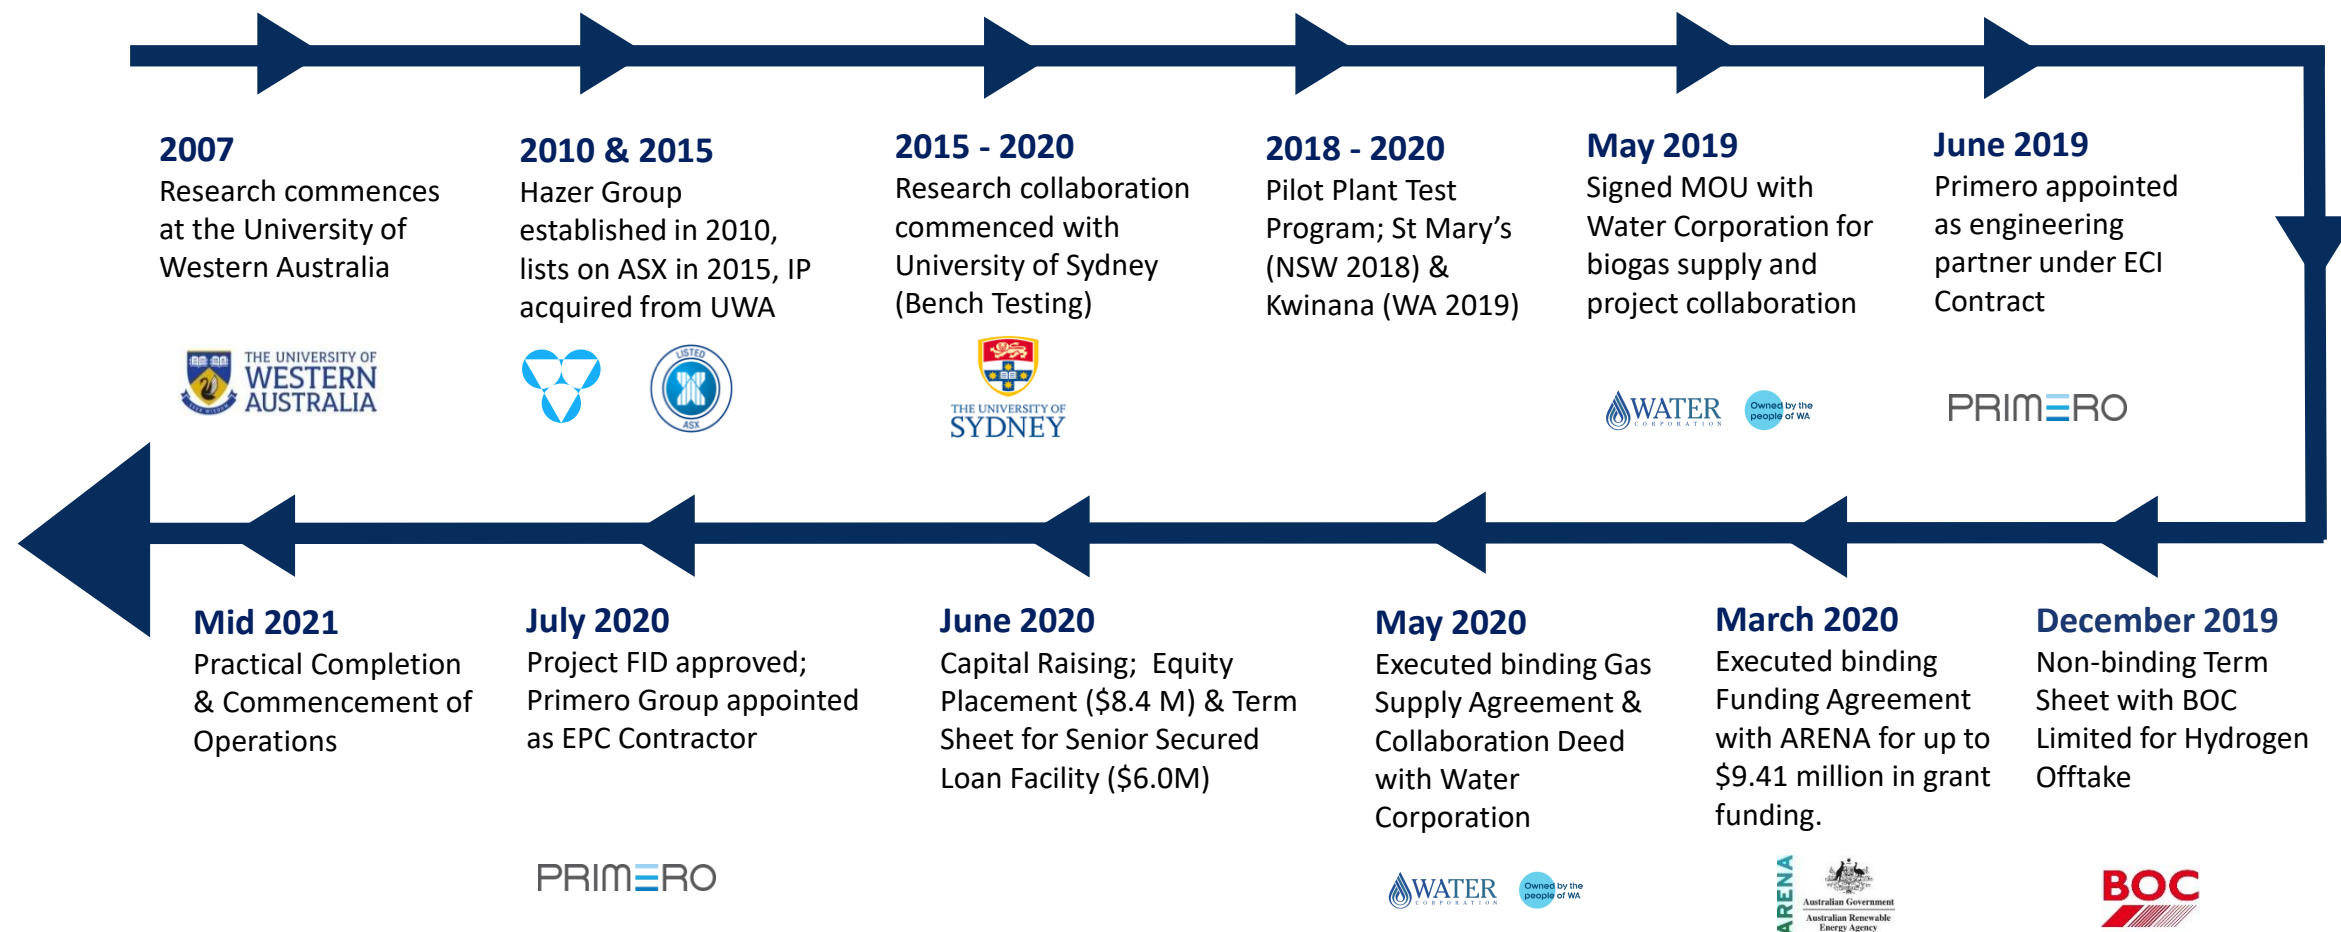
**2007**
Research commences at the University of Western Australia

THE UNIVERSITY OF WESTERN AUSTRALIA

**2010 & 2015**
Hazer Group established in 2010, lists on ASX in 2015, IP acquired from UWA

LISTED ASX

**2015 - 2020**
Research collaboration commenced with University of Sydney (Bench Testing)

THE UNIVERSITY OF SYDNEY

**2018 - 2020**
Pilot Plant Test Program; St Mary's (NSW 2018) & Kwinana (WA 2019)

**May 2019**
Signed MOU with Water Corporation for biogas supply and project collaboration

WATER CORPORATION Owned by the people of WA

**June 2019**
Primero appointed as engineering partner under ECI Contract

PRIMERO

**December 2019**
Non-binding Term Sheet with BOC Limited for Hydrogen Offtake

BOC

**March 2020**
Executed binding Funding Agreement with ARENA for up to $9.41 million in grant funding.

ARENA Australian Government Australian Renewable Energy Agency

**May 2020**
Executed binding Gas Supply Agreement & Collaboration Deed with Water Corporation

WATER CORPORATION Owned by the people of WA

**June 2020**
Capital Raising; Equity Placement ($8.4 M) & Term Sheet for Senior Secured Loan Facility ($6.0M)

**July 2020**
Project FID approved; Primero Group appointed as EPC Contractor

PRIMERO

**Mid 2021**
Practical Completion & Commencement of Operations